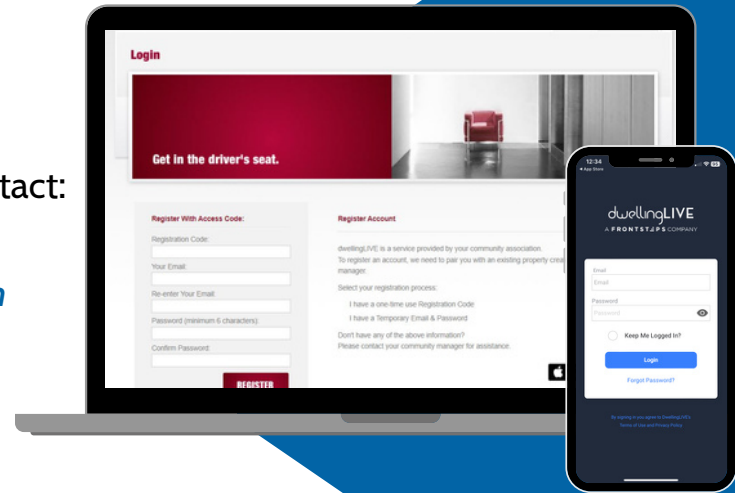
tact:

Login

Get in the driver's seat.

Register With Access Code:

Registration Code:

Your Email:

Re-enter Your Email:

Password (minimum 6 characters):

Confirm Password:

REGISTER

Register Account

dwellingLIVE is a service provided by your community association. To register an account, we need to pair you with an existing property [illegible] manager.

Select your registration process:

I have a one-time use Registration Code

I have a Temporary Email & Password

Don't have any of the above information? Please contact your community manager for assistance.

12:34

◂ App Store

dwellingLIVE

A FRONTSTEPS COMPANY

Email

Email

Password

Password

Keep Me Logged In?

Login

Forgot Password?

By logging in you agree to DwellingLIVE's Terms of Use and Privacy Policy